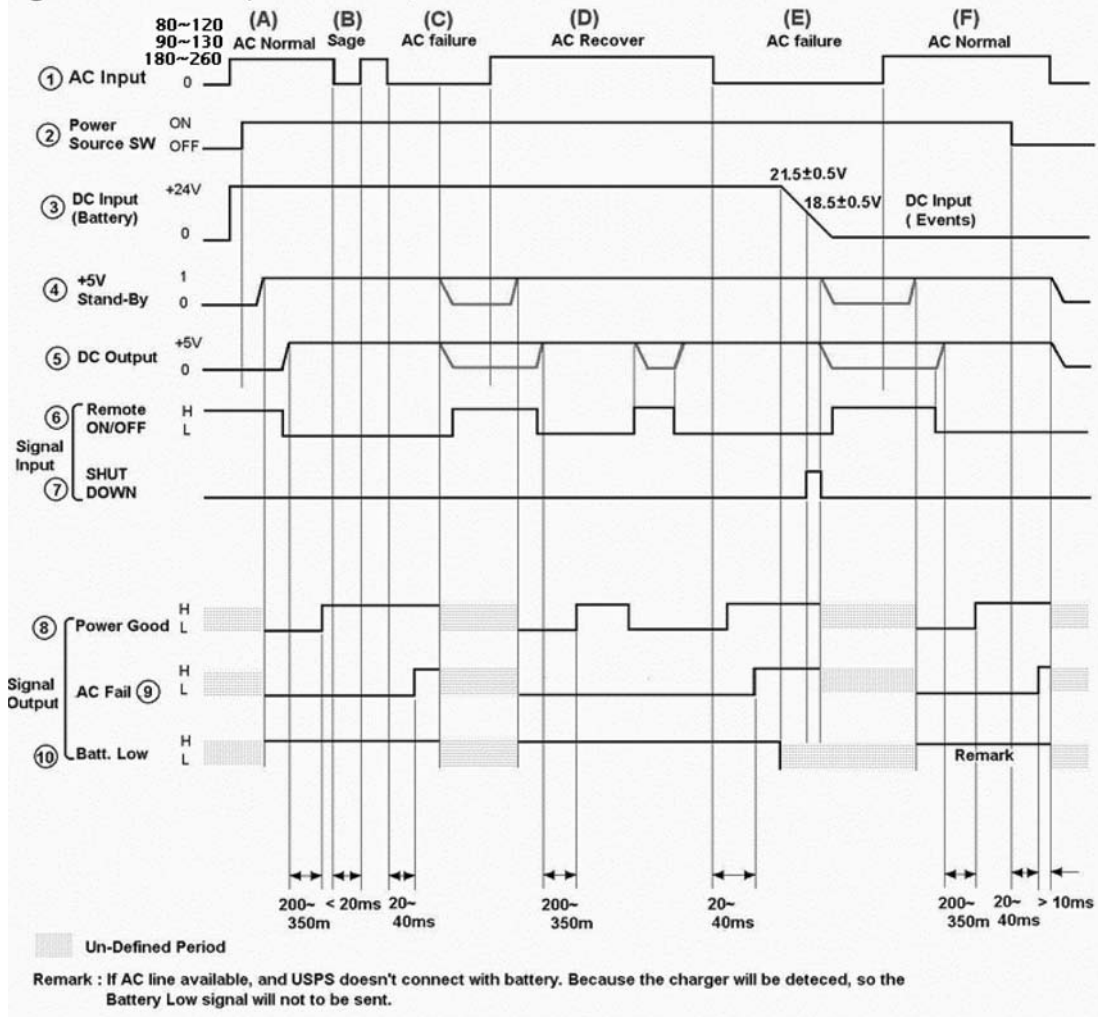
(A) AC Normal
(B) Sage
(C) AC failure
(D) AC Recover
(E) AC failure
(F) AC Normal

80~120
90~130
180~260

① AC Input
0

② Power Source SW
ON
OFF

③ DC Input (Battery)
+24V
0
21.5±0.5V
18.5±0.5V
DC Input ( Events)

④ +5V Stand-By
1
0

⑤ DC Output
+5V
0

Signal Input
⑥ Remote ON/OFF
H
L
⑦ SHUT DOWN

Signal Output
⑧ Power Good
H
L
AC Fail ⑨
H
L
⑩ Batt. Low
H
L
Remark

200~ 350m
< 20ms
20~ 40ms
200~ 350m
20~ 40ms
200~ 350m
20~ 40ms
> 10ms

Un-Defined Period

Remark : If AC line available, and USPS doesn't connect with battery. Because the charger will be deteced, so the Battery Low signal will not to be sent.